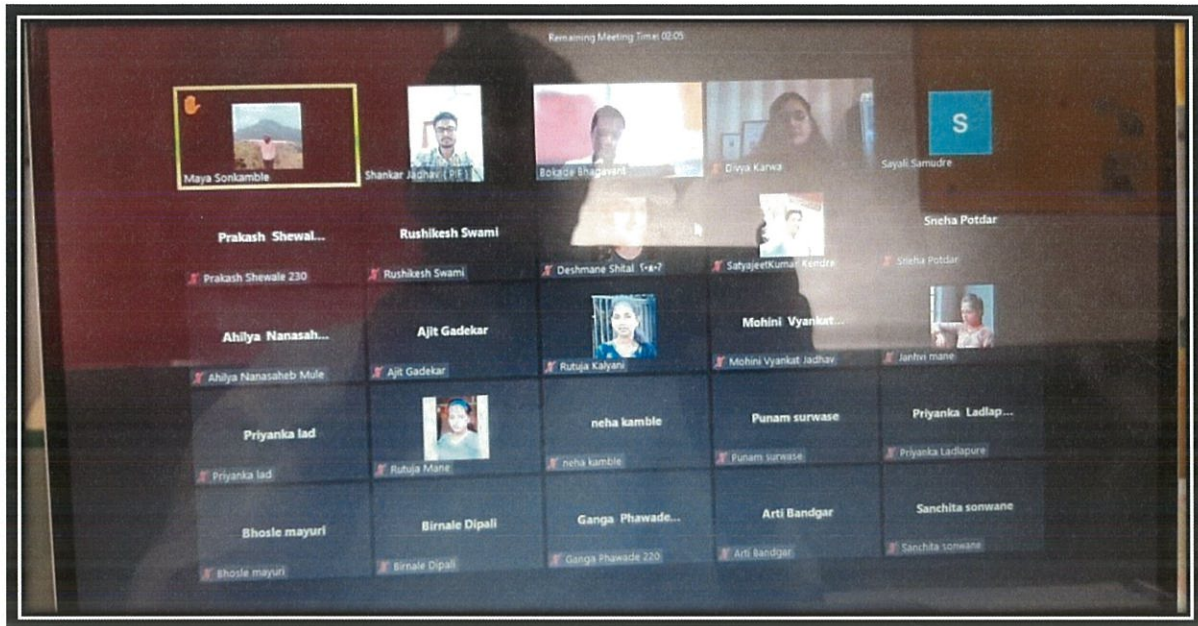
Remaining Meeting Time: 02:05

Maya Sonkamble

Shankar Jadhav ( P.F )

Bokade Bhagavant

Divya Karwa

S

Sayali Samudre

Prakash Shewal...

Prakash Shewale 230

Rushikesh Swami

Rushikesh Swami

Deshmane Shital

SatyajeetKumar Kendre

Sneha Potdar

Sneha Potdar

Ahilya Nanasah...

Ahilya Nanasaheb Mule

Ajit Gadekar

Ajit Gadekar

Rutuja Kalyani

Mohini Vyankat...

Mohini Vyankat Jadhav

Janhvi mane

Priyanka lad

Priyanka lad

Rutuja Mane

neha kamble

neha kamble

Punam surwase

Punam surwase

Priyanka Ladlap...

Priyanka Ladlapure

Bhosle mayuri

Bhosle mayuri

Birnale Dipali

Birnale Dipali

Ganga Phawade...

Ganga Phawade 220

Arti Bandgar

Arti Bandgar

Sanchita sonwane

Sanchita sonwane